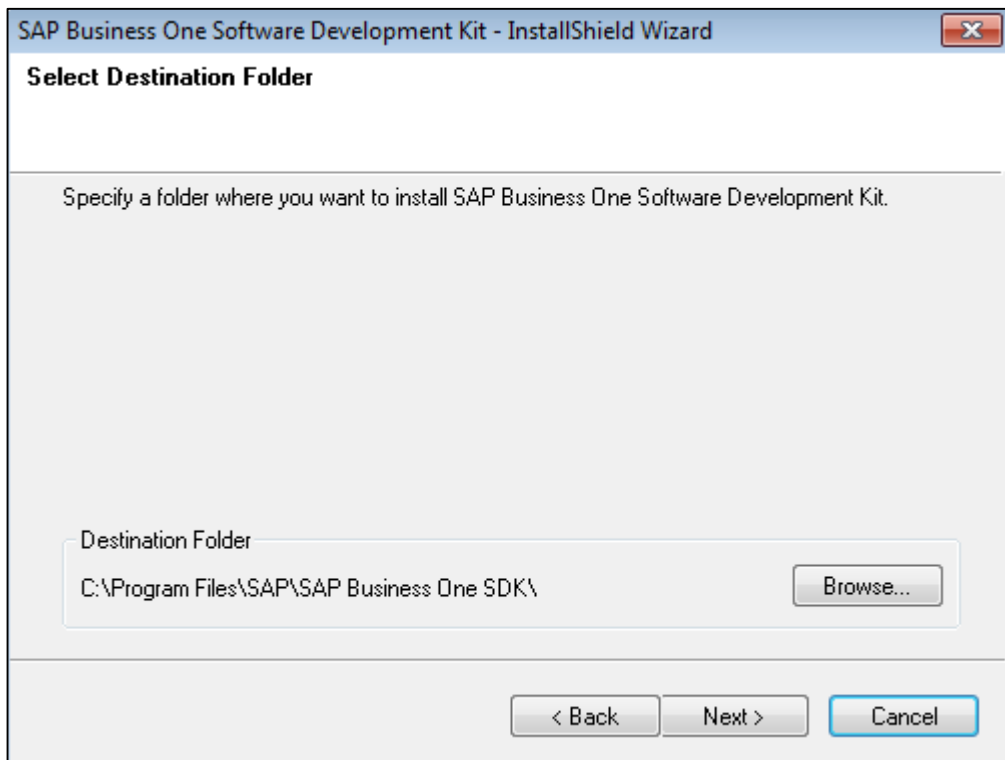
SAP Business One Software Development Kit - InstallShield Wizard

Select Destination Folder

Specify a folder where you want to install SAP Business One Software Development Kit.

Destination Folder

C:\Program Files\SAP\SAP Business One SDK\

Browse...

< Back

Next >

Cancel